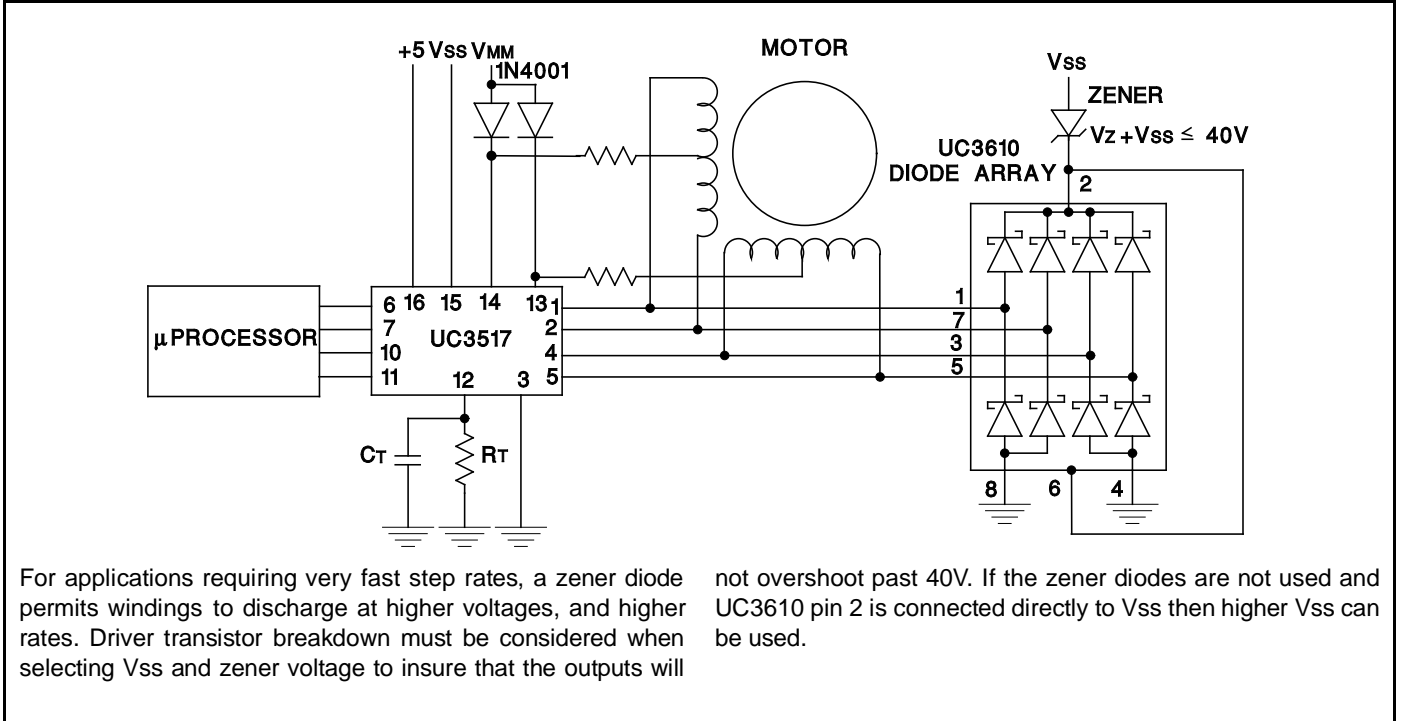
+5 Vss VMM
1N4001
MOTOR
Vss
ZENER
UC3610
$V_Z + V_{SS} \leq 40V$
DIODE ARRAY
2
6 16 15 14 13 1
7
10
11
μPROCESSOR
UC3517
2
4
5
12
3
1
7
3
5
CT
RT
8
6
4

For applications requiring very fast step rates, a zener diode permits windings to discharge at higher voltages, and higher rates. Driver transistor breakdown must be considered when selecting Vss and zener voltage to insure that the outputs will not overshoot past 40V. If the zener diodes are not used and UC3610 pin 2 is connected directly to Vss then higher Vss can be used.